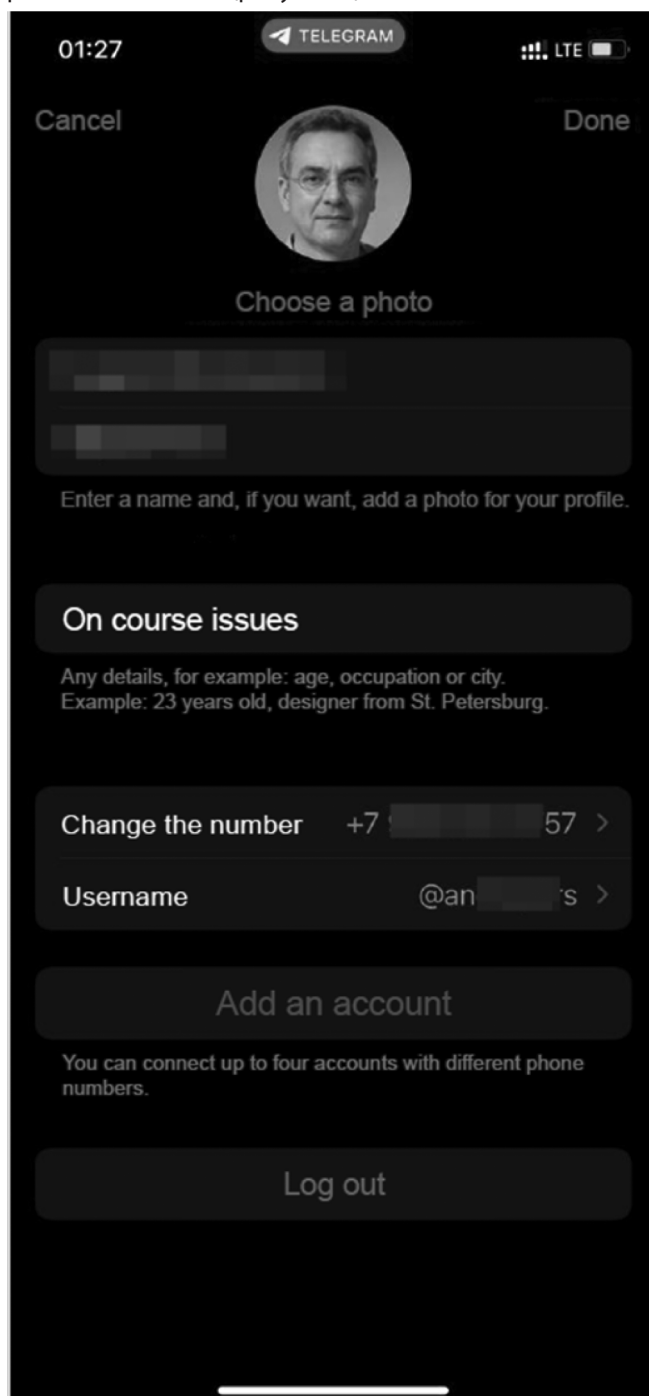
01:27
TELEGRAM
LTE

Cancel
Done

Choose a photo

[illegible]

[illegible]

Enter a name and, if you want, add a photo for your profile.

On course issues

Any details, for example: age, occupation or city.
Example: 23 years old, designer from St. Petersburg.

Change the number +7 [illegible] 57 >

Username @an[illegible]s >

Add an account

You can connect up to four accounts with different phone numbers.

Log out